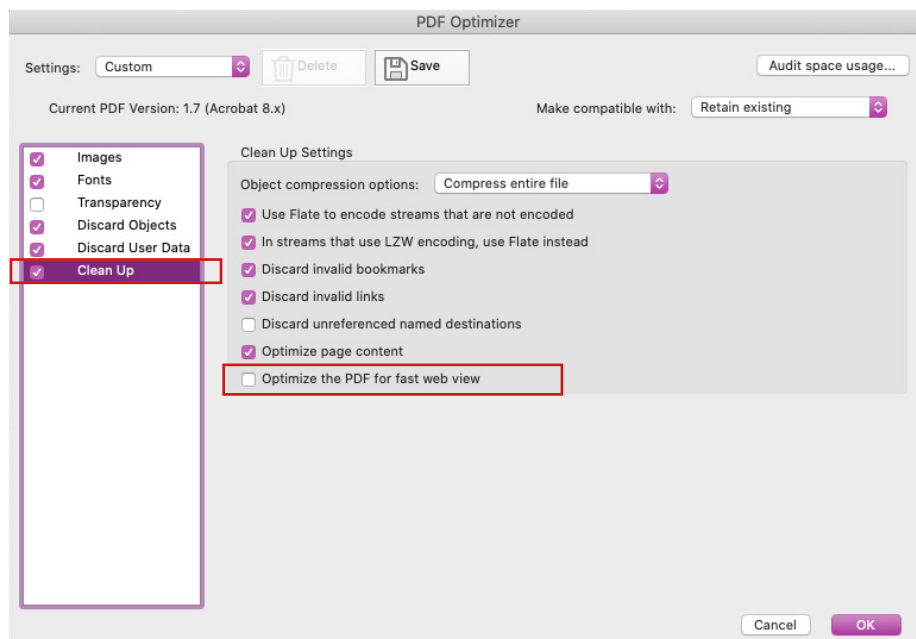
PDF Optimizer

Settings: Custom Delete Save Audit space usage...

Current PDF Version: 1.7 (Acrobat 8.x) Make compatible with: Retain existing

Images
Fonts
Transparency
Discard Objects
Discard User Data
Clean Up

Clean Up Settings

Object compression options: Compress entire file

Use Flate to encode streams that are not encoded
In streams that use LZW encoding, use Flate instead
Discard invalid bookmarks
Discard invalid links
Discard unreferenced named destinations
Optimize page content
Optimize the PDF for fast web view

Cancel OK